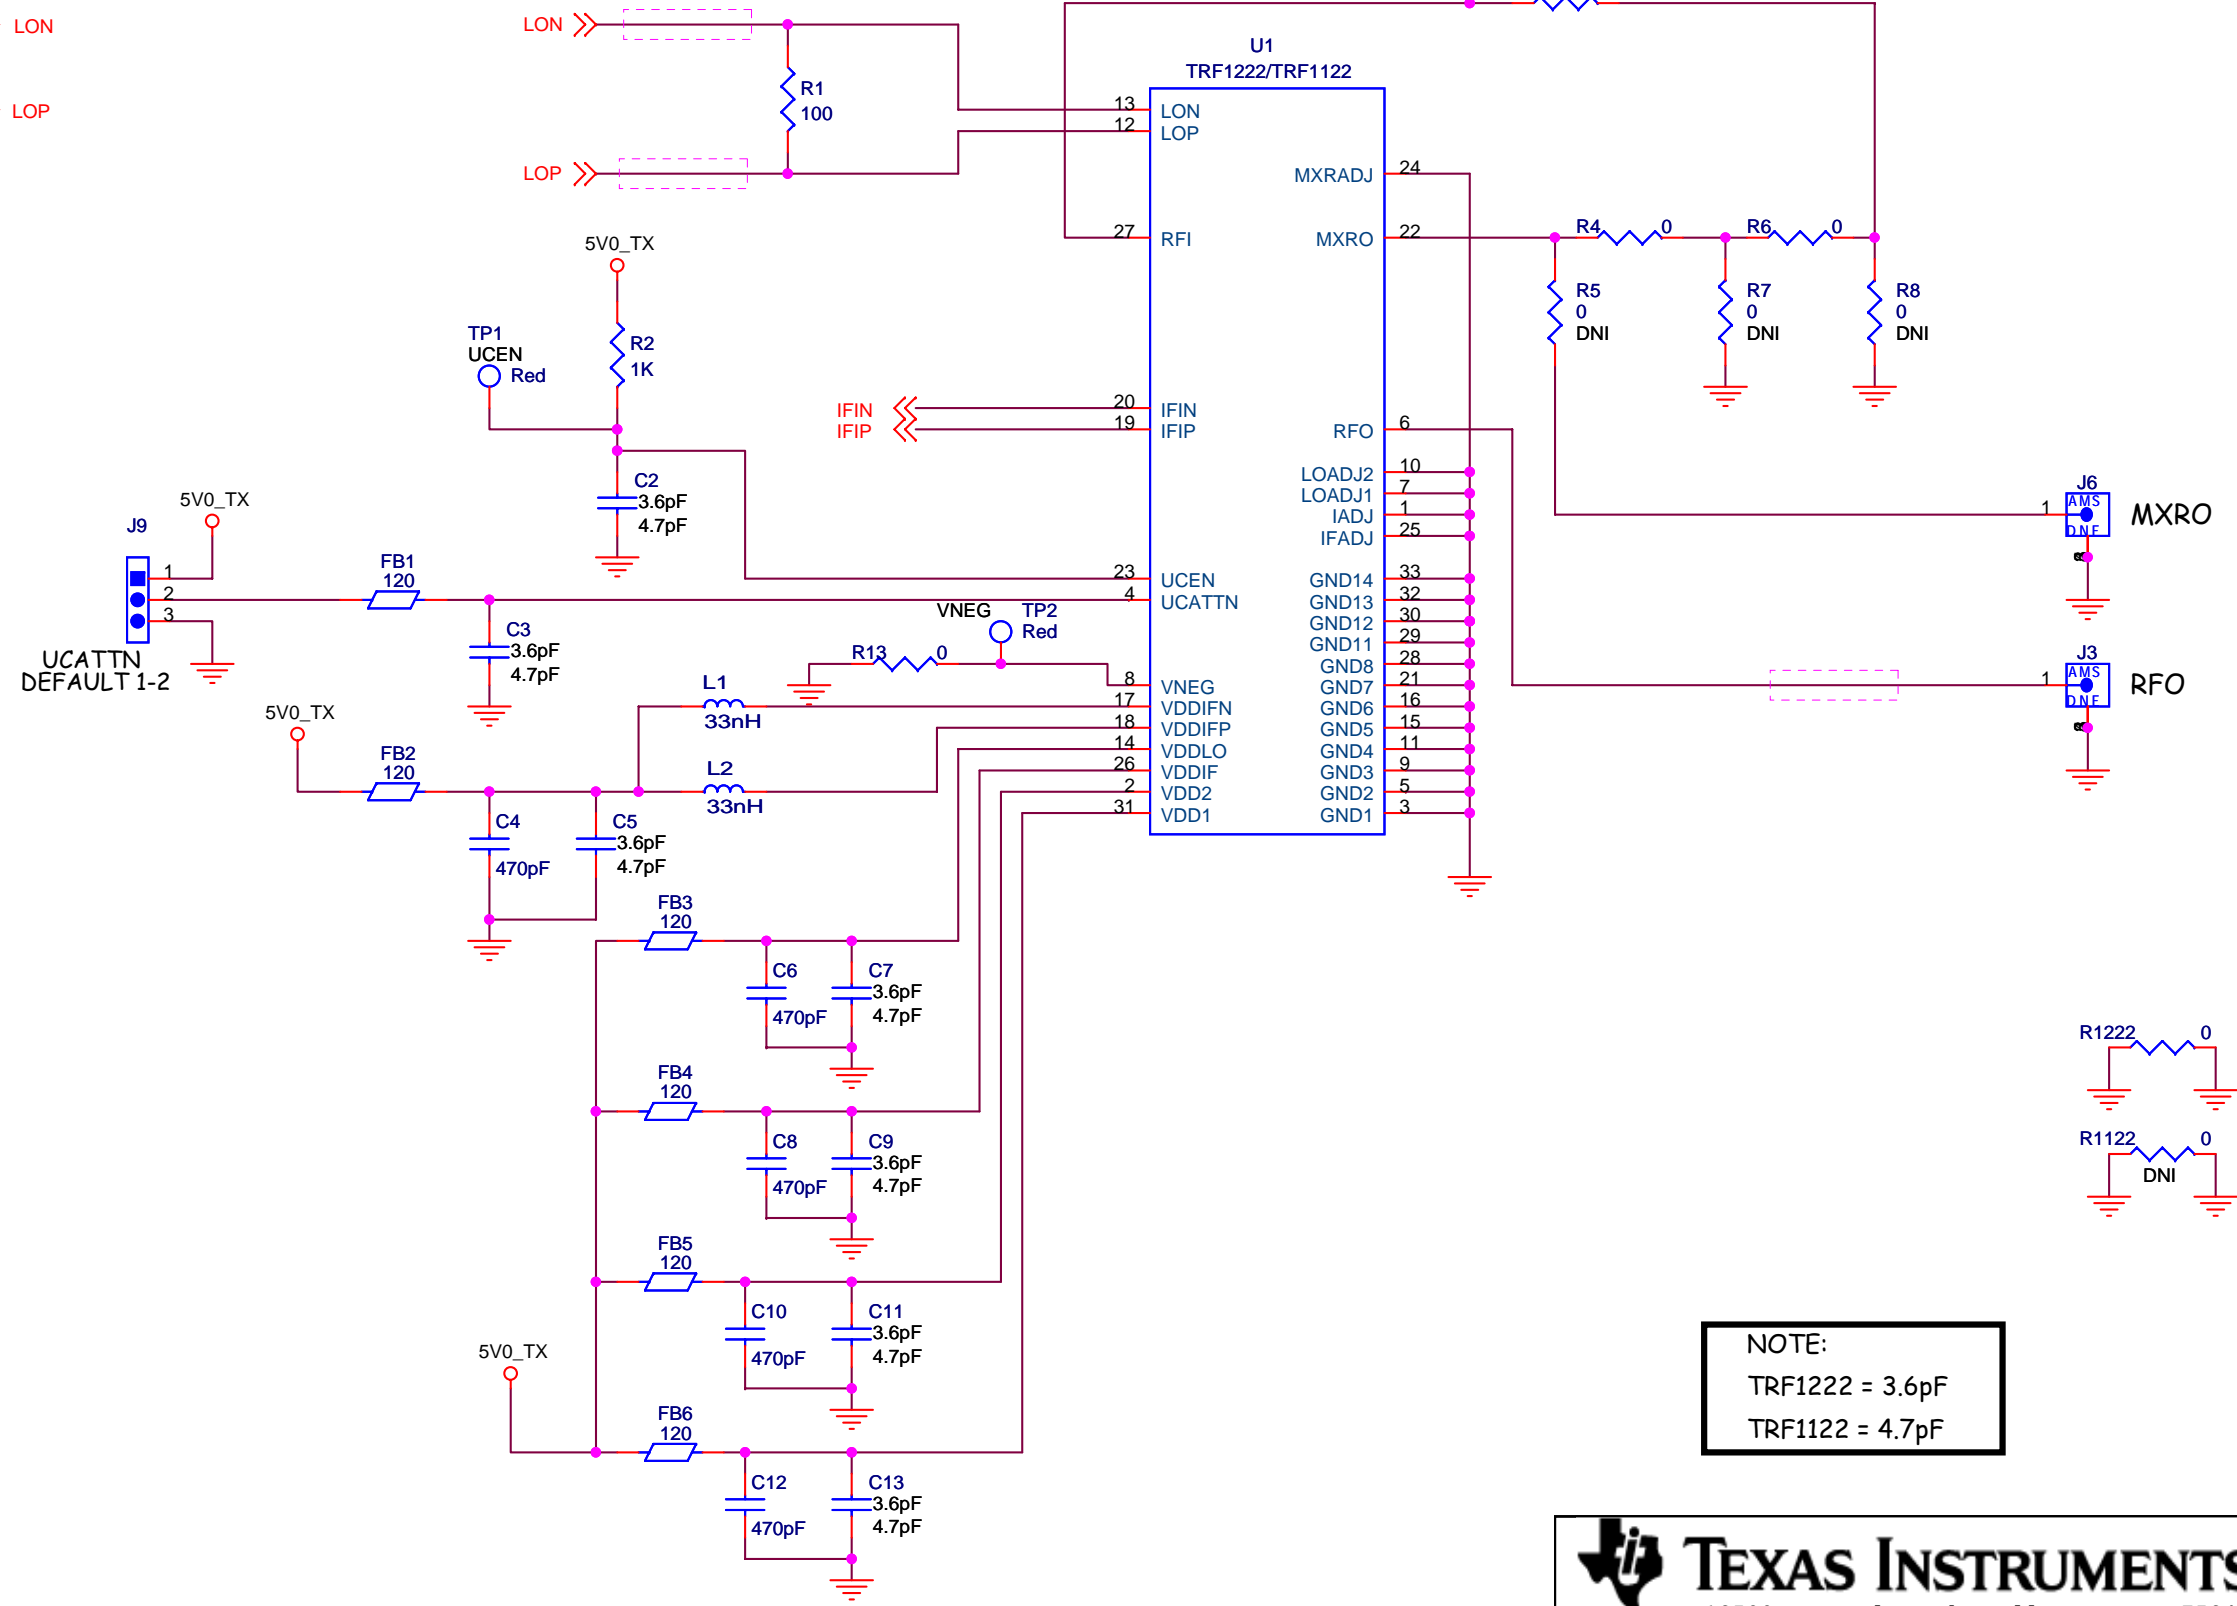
LON
LOP
LON
LOP
R1
100
U1
TRF1222/TRF1122
13 LON
12 LOP
MXRADJ 24
27 RFI
MXRO 22
R4 0
R6 0
R5 0 DNI
R7 0 DNI
R8 0 DNI
5V0_TX
R2 1K
TP1 UCEN Red
IFIN
IFIP
20 IFIN
19 IFIP
RFO 6
LOADJ2 10
LOADJ1 7
IADJ 1
IFADJ 25
C2 3.6pF 4.7pF
J6
MXRO
1
AMS
DNF
5V0_TX
J9
1
2
3
FB1 120
23 UCEN
4 UCATTN
GND14 33
GND13 32
GND12 30
GND11 29
GND8 28
GND7 21
GND6 16
GND5 15
GND4 11
GND3 9
GND2 5
GND1 3
VNEG
TP2 Red
C3 3.6pF 4.7pF
R13 0
J3
RFO
1
AMS
DNF
UCATTN DEFAULT 1-2
5V0_TX
L1 33nH
8 VNEG
17 VDDIFN
18 VDDIFP
14 VDDLO
26 VDDIF
2 VDD2
31 VDD1
FB2 120
L2 33nH
C4 470pF
C5 3.6pF 4.7pF
FB3 120
C6 470pF
C7 3.6pF 4.7pF
R1222 0
FB4 120
C8 470pF
C9 3.6pF 4.7pF
R1122 0
DNI
FB5 120
C10 470pF
C11 3.6pF 4.7pF
NOTE:
TRF1222 = 3.6pF
TRF1122 = 4.7pF
5V0_TX
FB6 120
C12 470pF
C13 3.6pF 4.7pF
TEXAS INSTRUMENTS